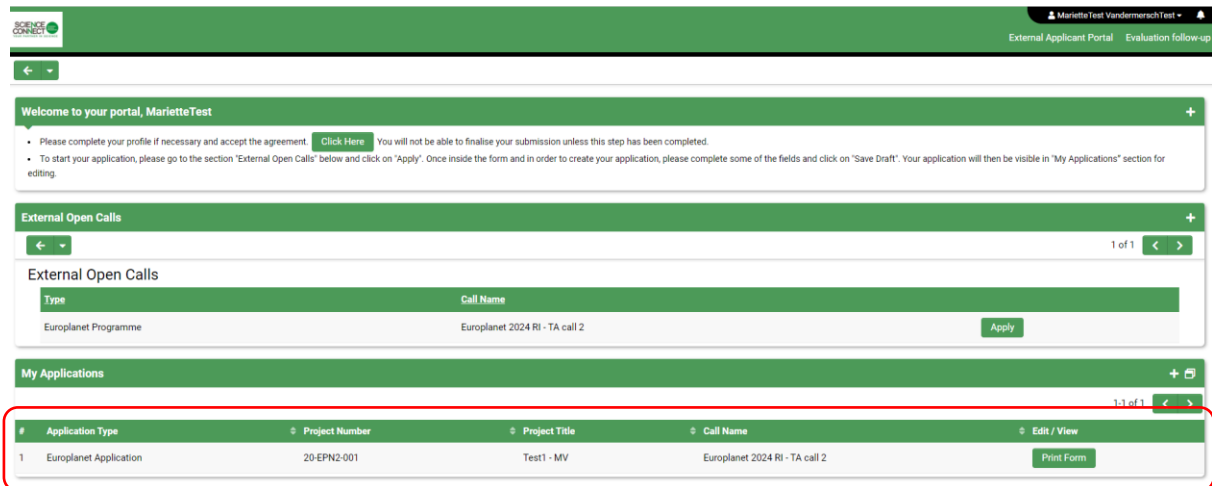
SCIENCE CONNECT

MarietteTest VandermerschTest

External Applicant Portal Evaluation follow-up

Welcome to your portal, MarietteTest

- Please complete your profile if necessary and accept the agreement. Click Here You will not be able to finalise your submission unless this step has been completed.
- To start your application, please go to the section "External Open Calls" below and click on "Apply". Once inside the form and in order to create your application, please complete some of the fields and click on "Save Draft". Your application will then be visible in "My Applications" section for editing.

External Open Calls

1 of 1

External Open Calls

| Type | Call Name | |
|---|---|---|
| Europlanet Programme | Europlanet 2024 RI - TA call 2 | Apply |

My Applications

1-1 of 1

| # | Application Type | Project Number | Project Title | Call Name | Edit / View |
|---|---|---|---|---|---|
| 1 | Europlanet Application | 20-EPN2-001 | Test1 - MV | Europlanet 2024 RI - TA call 2 | Print Form |